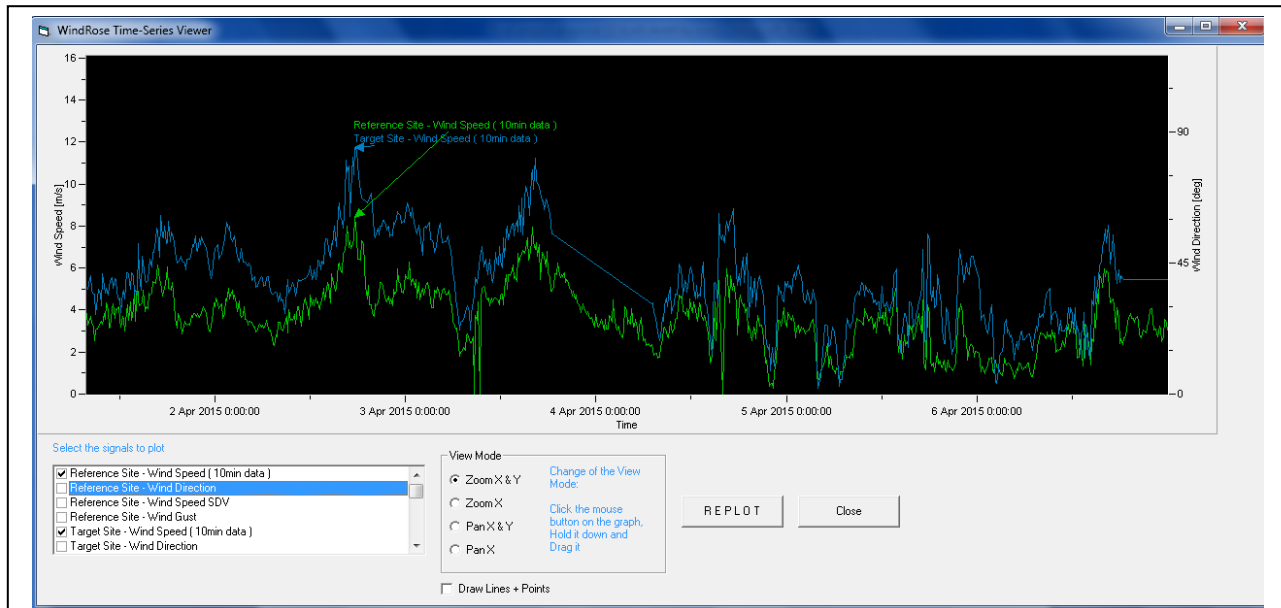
WindRose Time-Series Viewer

16
14
12
10
8
6
4
2
0

yWind Speed [m/s]

Reference Site - Wind Speed ( 10min data )
Target Site - Wind Speed ( 10min data )

90
45
0

yWind Direction [deg]

2 Apr 2015 0:00:00
3 Apr 2015 0:00:00
4 Apr 2015 0:00:00
5 Apr 2015 0:00:00
6 Apr 2015 0:00:00
Time

Select the signals to plot

☑ Reference Site - Wind Speed ( 10min data )
☐ Reference Site - Wind Direction
☐ Reference Site - Wind Speed SDV
☐ Reference Site - Wind Gust
☑ Target Site - Wind Speed ( 10min data )
☐ Target Site - Wind Direction

View Mode
Zoom X & Y
Zoom X
Pan X & Y
Pan X

Change of the View Mode:

Click the mouse button on the graph, Hold it down and Drag it

REPLOT

Close

☐ Draw Lines + Points